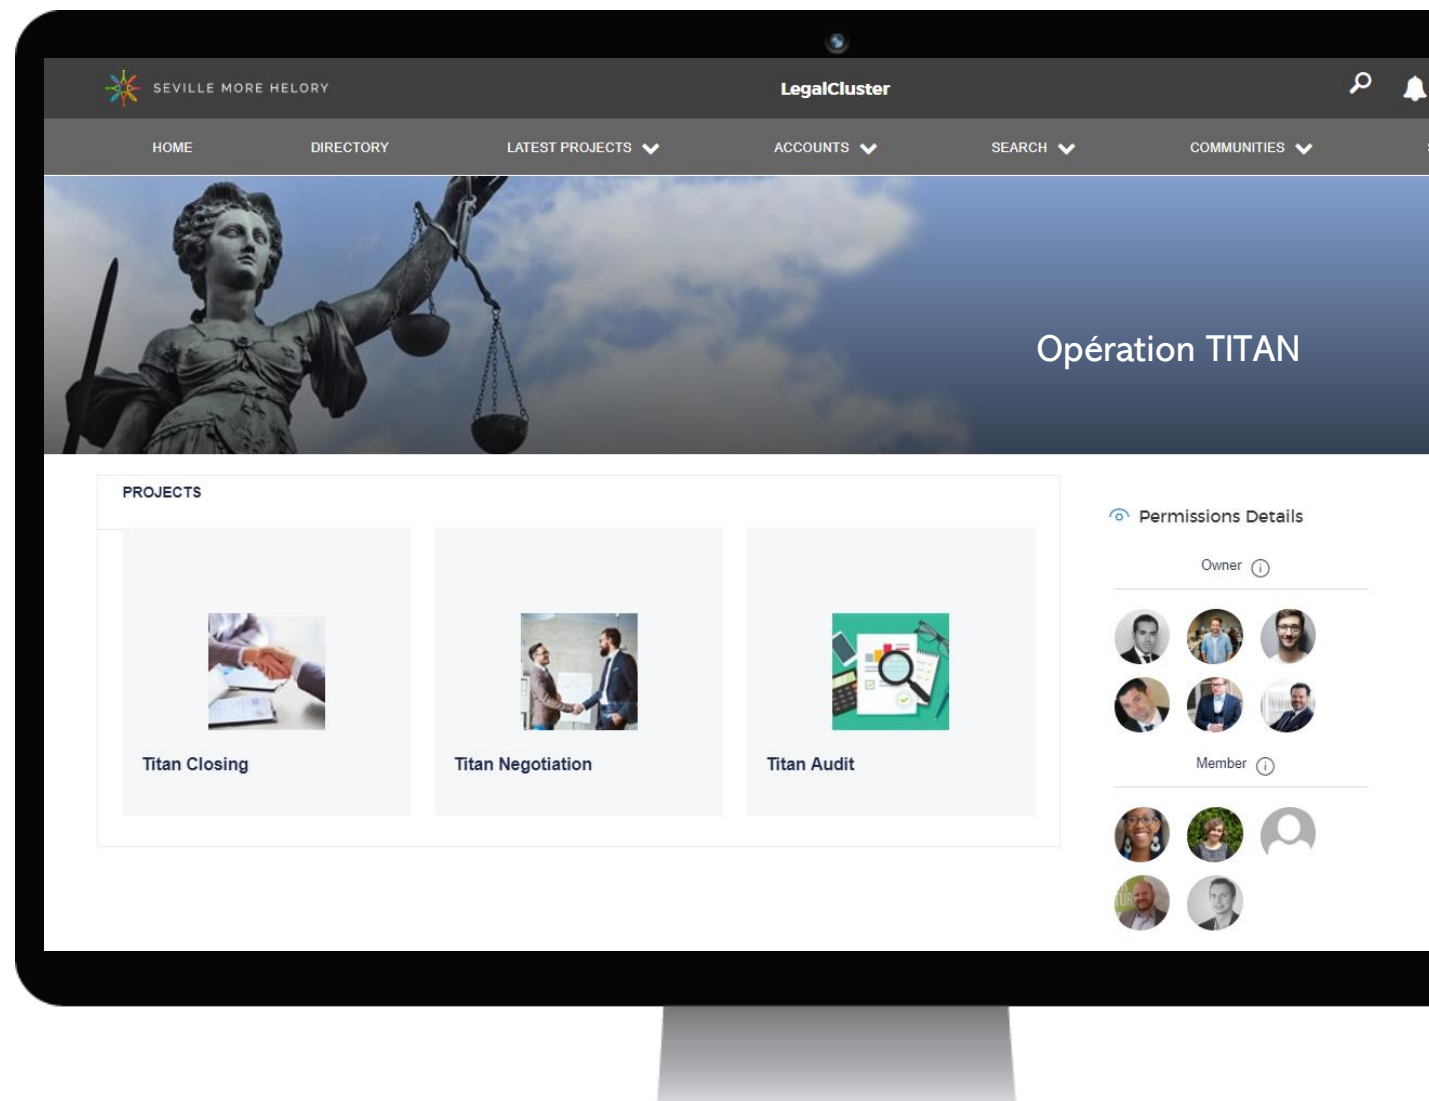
SEVILLE MORE HELORY

LegalCluster

HOME DIRECTORY LATEST PROJECTS ACCOUNTS SEARCH COMMUNITIES

Opération TITAN

PROJECTS

Titan Closing

Titan Negotiation

Titan Audit

Permissions Details

Owner

Member